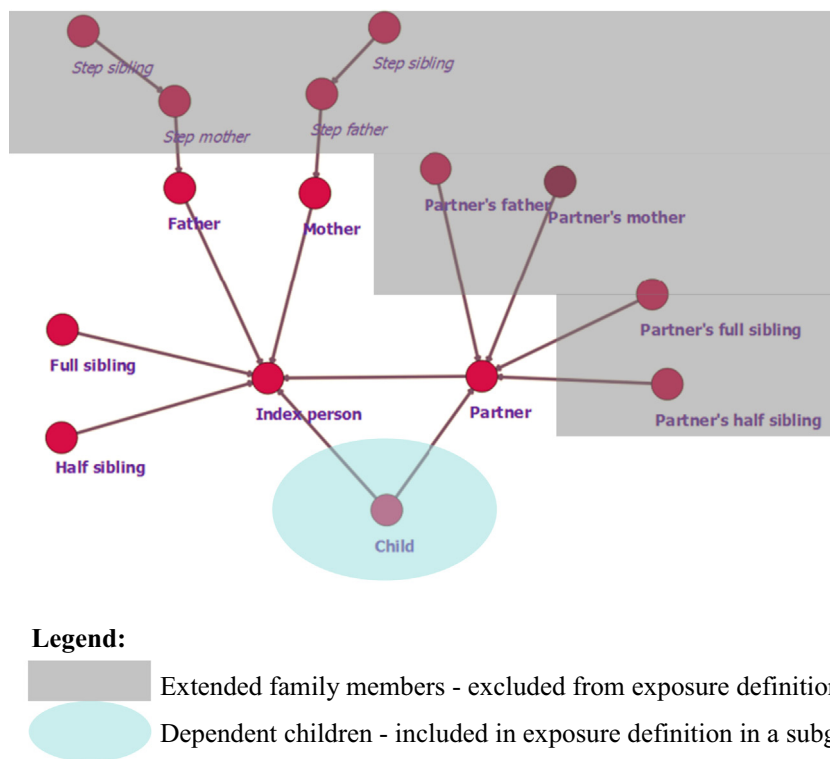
Step sibling
Step sibling
Step mother
Step father
Father
Mother
Partner's father
Partner's mother
Partner's full sibling
Full sibling
Index person
Partner
Partner's half sibling
Half sibling
Child

Legend:

Extended family members - excluded from exposure definitio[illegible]

Dependent children - included in exposure definition in a subg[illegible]